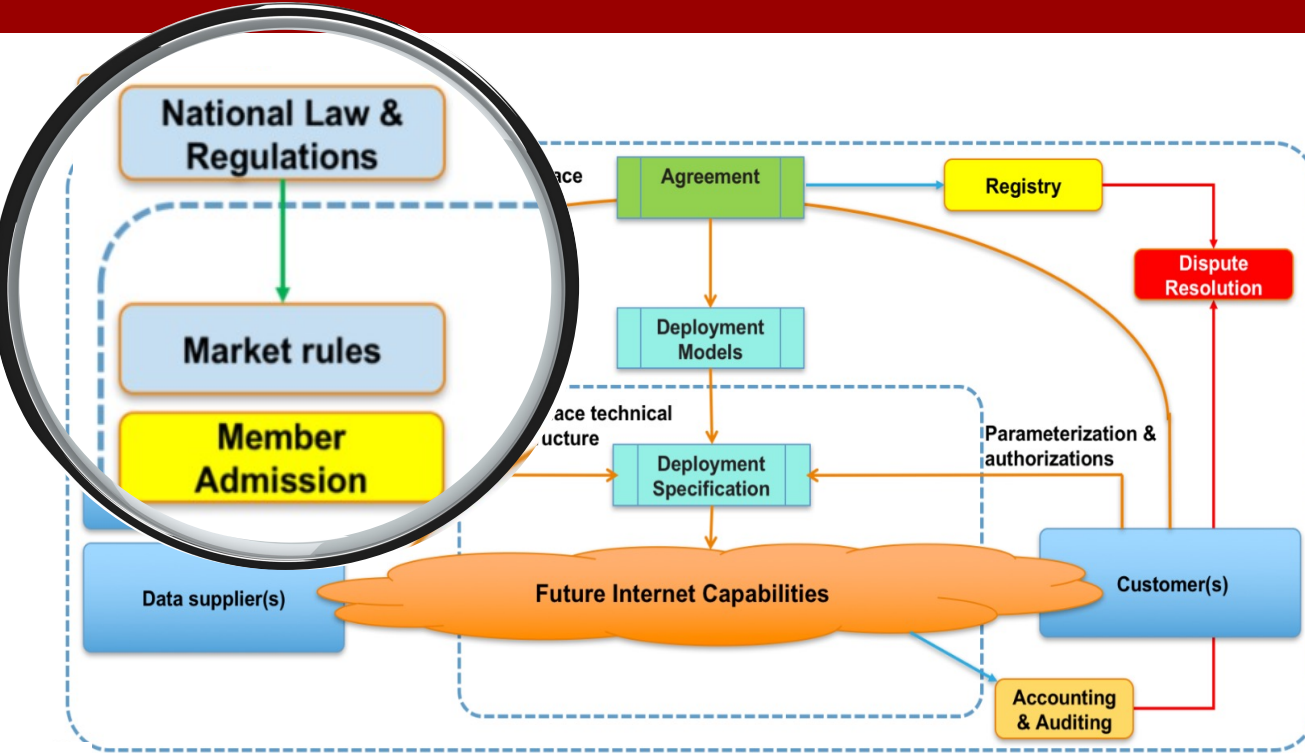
National Law & Regulations

Market rules

Member Admission

ace

Agreement

Registry

Dispute Resolution

Deployment Models

ace technical ucture

Parameterization & authorizations

Deployment Specification

Data supplier(s)

Future Internet Capabilities

Customer(s)

Accounting & Auditing